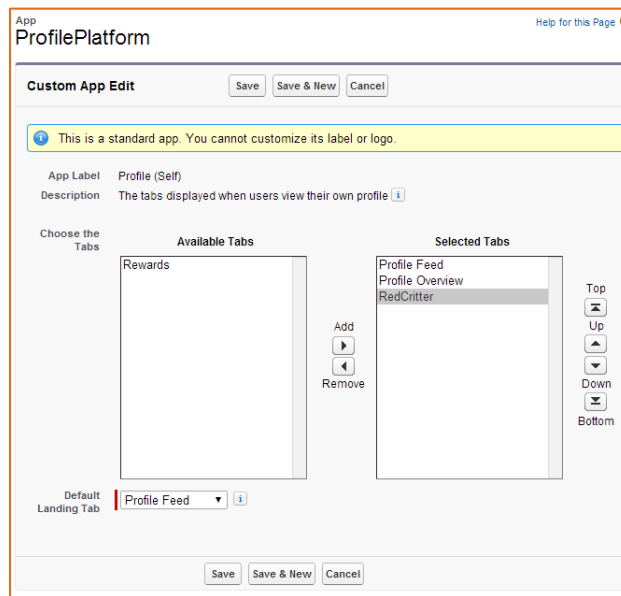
App
ProfilePlatform

Help for this Page

Custom App Edit

Save | Save & New | Cancel

This is a standard app. You cannot customize its label or logo.

App Label: Profile (Self)

Description: The tabs displayed when users view their own profile

Choose the Tabs

Available Tabs
Rewards

Add
Remove

Selected Tabs
Profile Feed
Profile Overview
RedCritter

Top
Up
Down
Bottom

Default Landing Tab: Profile Feed

Save | Save & New | Cancel